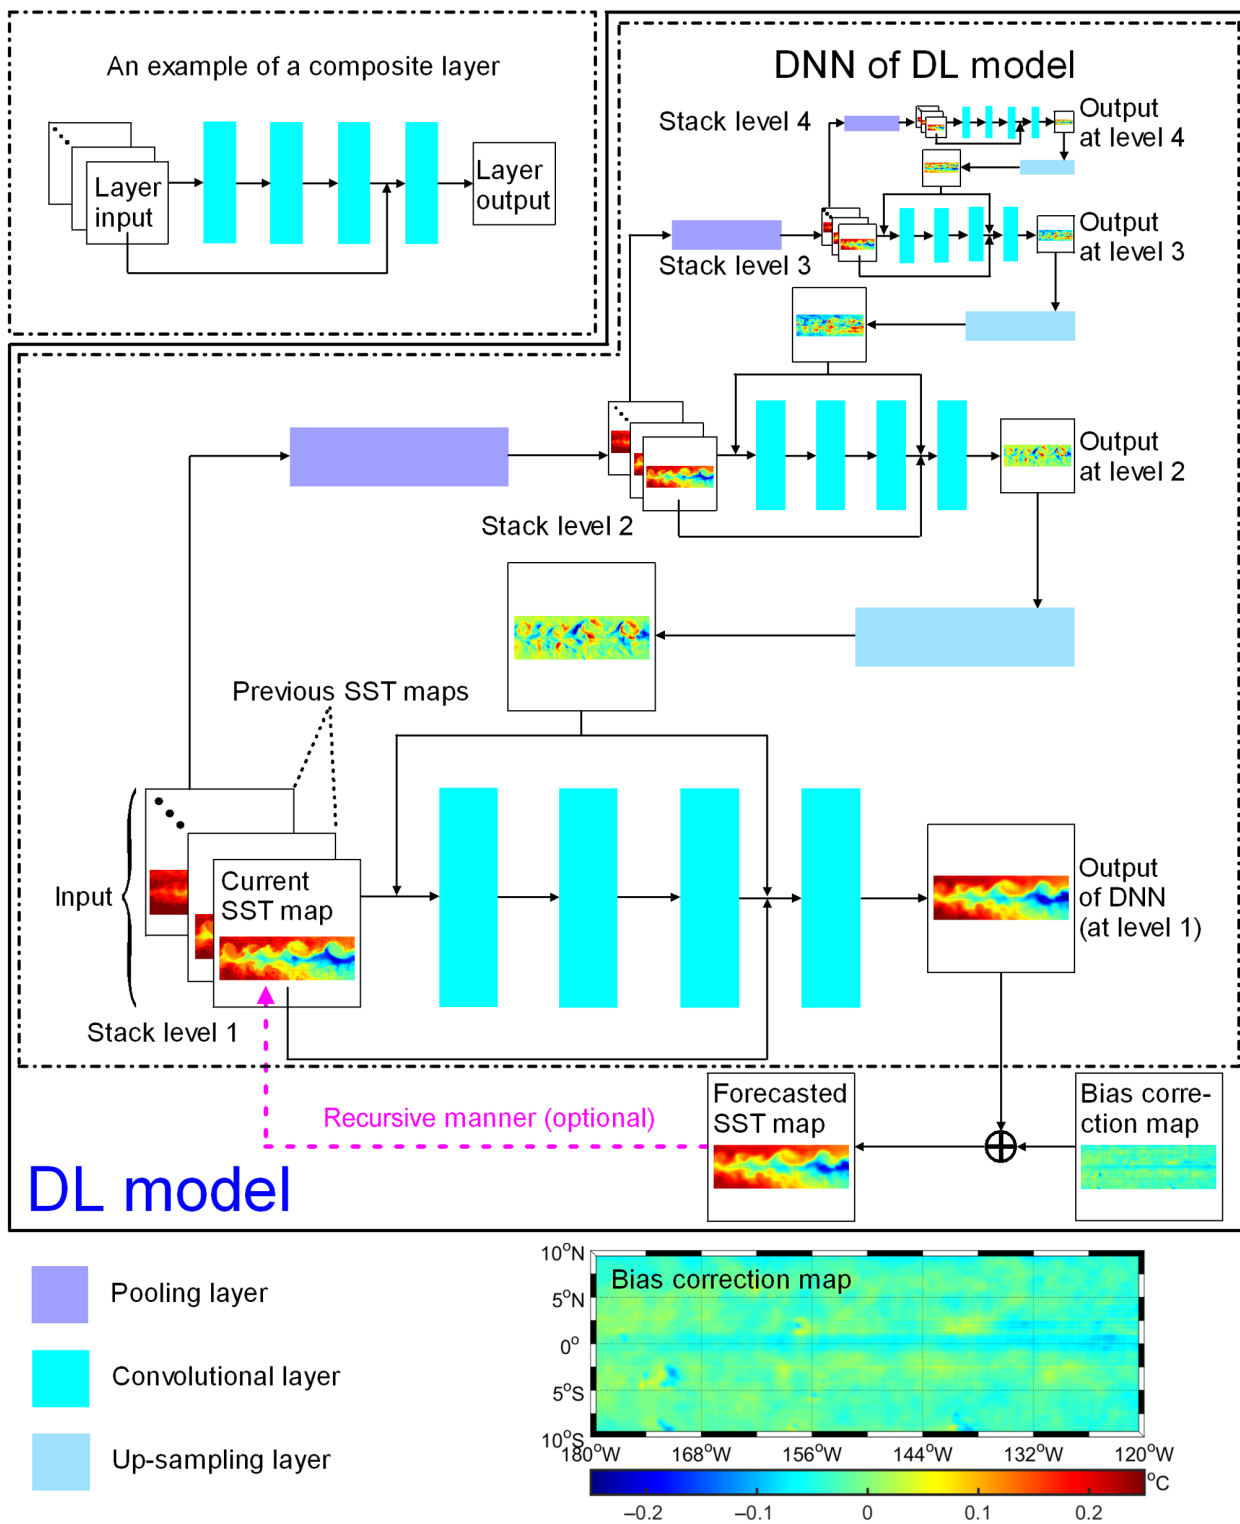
An example of a composite layer

Layer input

Layer output

DNN of DL model

Stack level 4

Output at level 4

Output at level 3

Stack level 3

Output at level 2

Stack level 2

Previous SST maps

Input

Current SST map

Output of DNN (at level 1)

Stack level 1

Recursive manner (optional)

Forecasted SST map

Bias correction map

DL model

Pooling layer

Convolutional layer

Up-sampling layer

$10^oN$
$5^oN$
$0^o$
$5^oS$
$10^oS$

Bias correction map

$180^oW$ $168^oW$ $156^oW$ $144^oW$ $132^oW$ $120^oW$

$^oC$

−0.2 −0.1 0 0.1 0.2